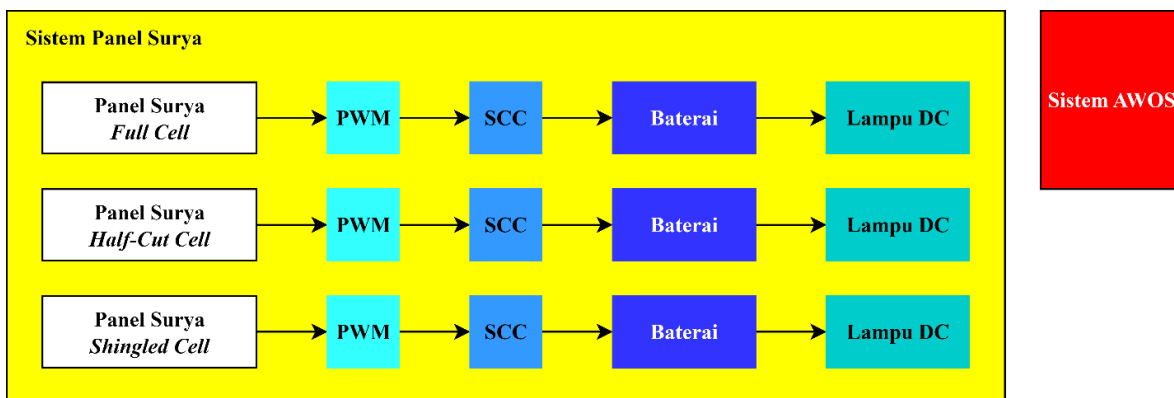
Sistem Panel Surya

Panel Surya
*Full Cell*

PWM

SCC

Baterai

Lampu DC

Panel Surya
*Half-Cut Cell*

PWM

SCC

Baterai

Lampu DC

Panel Surya
*Shingled Cell*

PWM

SCC

Baterai

Lampu DC

Sistem AWOS